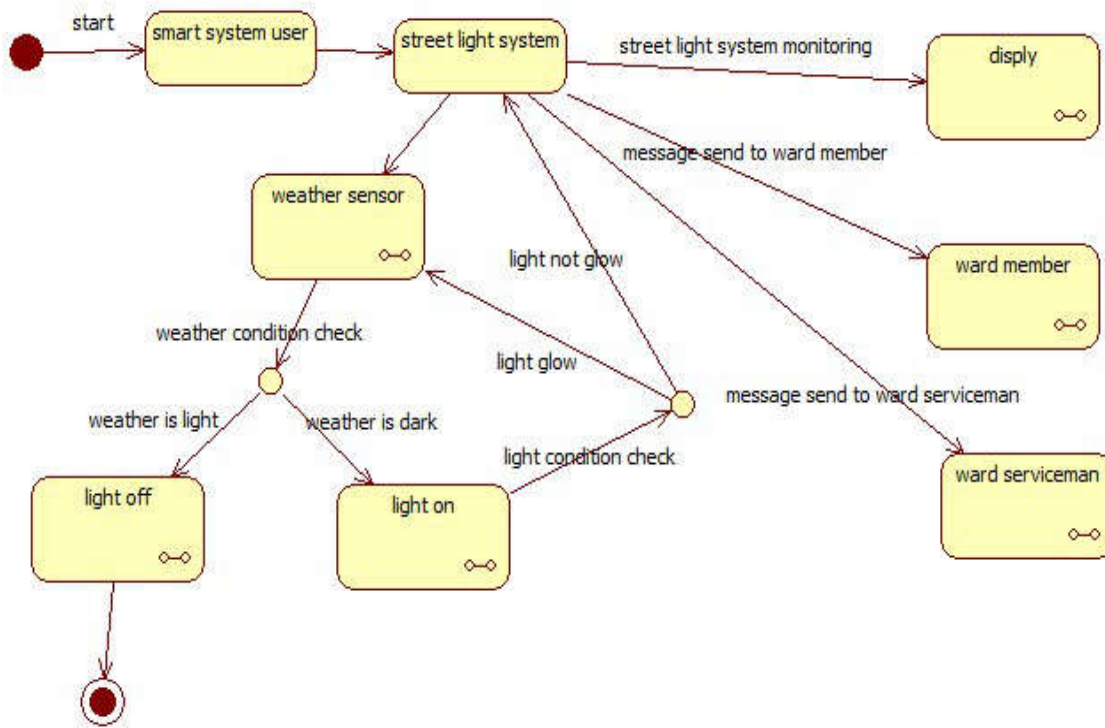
start

smart system user

street light system

street light system monitoring

disply

message send to ward member

weather sensor

light not glow

ward member

weather condition check

light glow

message send to ward serviceman

weather is light

weather is dark

light condition check

ward serviceman

light off

light on